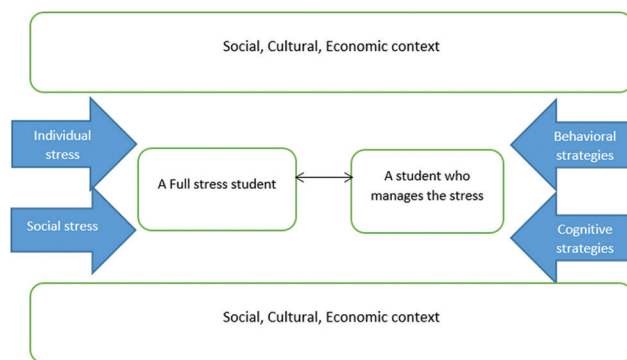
Social, Cultural, Economic context

Individual stress

Social stress

A Full stress student

A student who manages the stress

Behavioral strategies

Cognitive strategies

Social, Cultural, Economic context